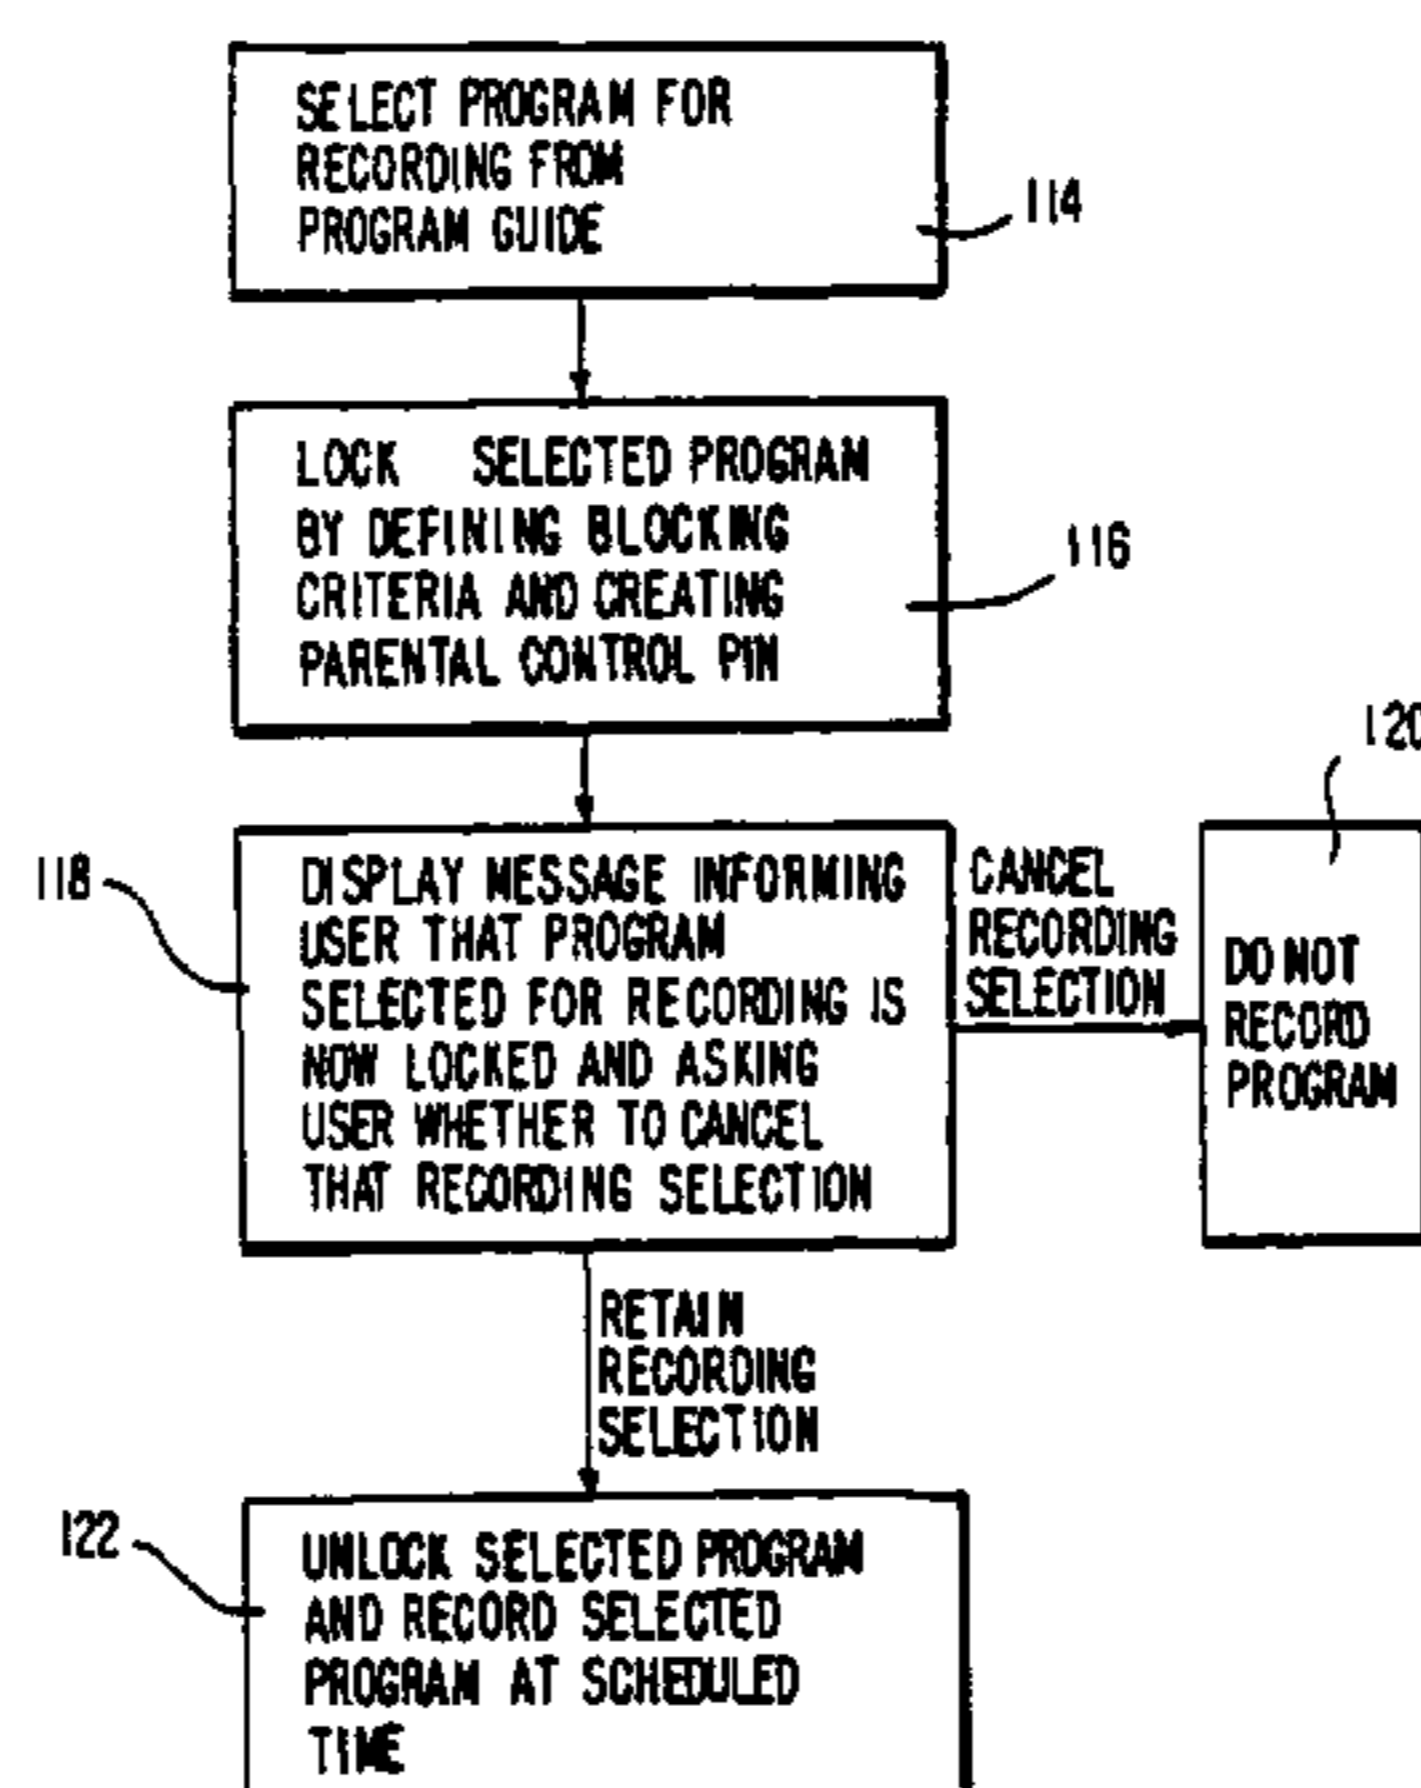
SELECT PROGRAM FOR RECORDING FROM PROGRAM GUIDE

114

LOCK SELECTED PROGRAM BY DEFINING BLOCKING CRITERIA AND CREATING PARENTAL CONTROL PIN

116

120

118

DISPLAY MESSAGE INFORMING USER THAT PROGRAM SELECTED FOR RECORDING IS NOW LOCKED AND ASKING USER WHETHER TO CANCEL THAT RECORDING SELECTION

CANCEL RECORDING SELECTION

DO NOT RECORD PROGRAM

RETAIN RECORDING SELECTION

122

UNLOCK SELECTED PROGRAM AND RECORD SELECTED PROGRAM AT SCHEDULED TIME